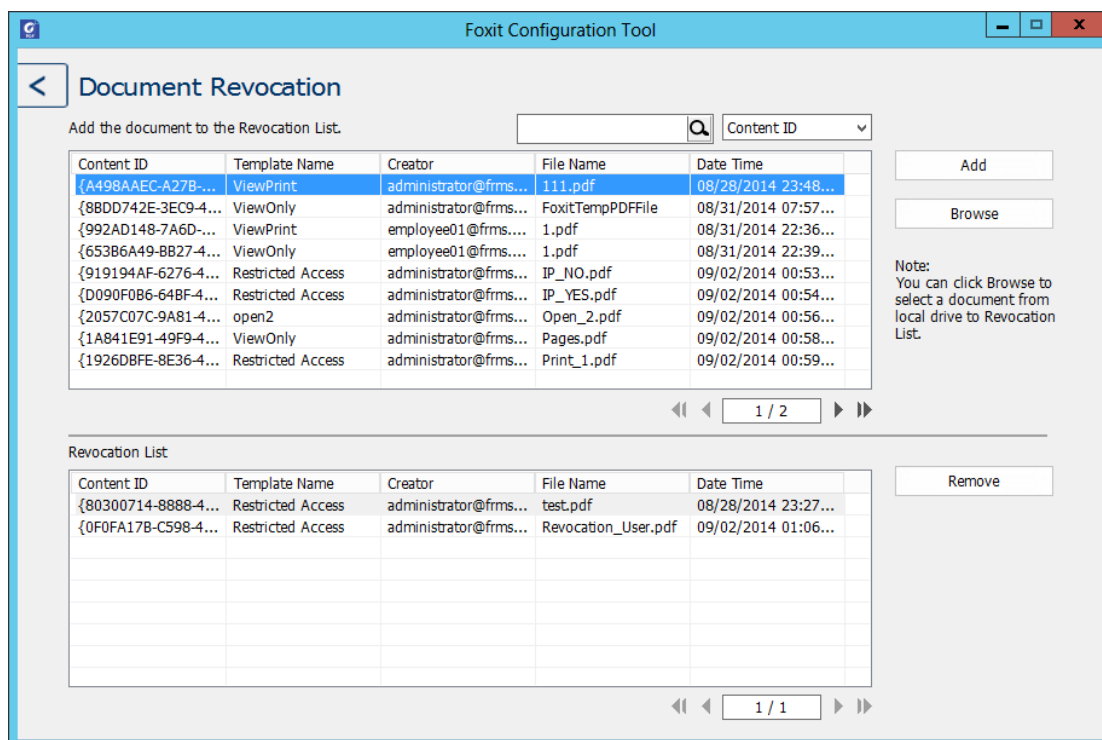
Foxit Configuration Tool

Document Revocation

Add the document to the Revocation List.

Content ID

| Content ID | Template Name | Creator | File Name | Date Time |
|---|---|---|---|---|
| {A498AAEC-A27B-... | ViewPrint | administrator@frms... | 111.pdf | 08/28/2014 23:48... |
| {8BDD742E-3EC9-4... | ViewOnly | administrator@frms... | FoxitTempPDFFile | 08/31/2014 07:57... |
| {992AD148-7A6D-... | ViewPrint | employee01@frms... | 1.pdf | 08/31/2014 22:36... |
| {653B6A49-BB27-4... | ViewOnly | employee01@frms... | 1.pdf | 08/31/2014 22:39... |
| {919194AF-6276-4... | Restricted Access | administrator@frms... | IP_NO.pdf | 09/02/2014 00:53... |
| {D090F0B6-64BF-4... | Restricted Access | administrator@frms... | IP_YES.pdf | 09/02/2014 00:54... |
| {2057C07C-9A81-4... | open2 | administrator@frms... | Open_2.pdf | 09/02/2014 00:56... |
| {1A841E91-49F9-4... | ViewOnly | administrator@frms... | Pages.pdf | 09/02/2014 00:58... |
| {1926DBFE-8E36-4... | Restricted Access | administrator@frms... | Print_1.pdf | 09/02/2014 00:59... |

1 / 2

Add

Browse

Note:
You can click Browse to select a document from local drive to Revocation List.

Revocation List

| Content ID | Template Name | Creator | File Name | Date Time |
|---|---|---|---|---|
| {80300714-8888-4... | Restricted Access | administrator@frms... | test.pdf | 08/28/2014 23:27... |
| {0F0FA17B-C598-4... | Restricted Access | administrator@frms... | Revocation_User.pdf | 09/02/2014 01:06... |

Remove

1 / 1